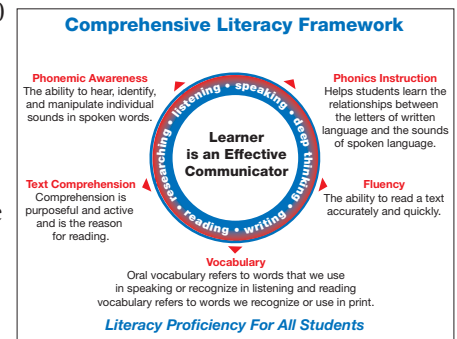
Comprehensive Literacy Framework

Phonemic Awareness
The ability to hear, identify, and manipulate individual sounds in spoken words.

Phonics Instruction
Helps students learn the relationships between the letters of written language and the sounds of spoken language.

listening • speaking • deep thinking • writing • reading • researching •

Learner is an Effective Communicator

Text Comprehension
Comprehension is purposeful and active and is the reason for reading.

Fluency
The ability to read a text accurately and quickly.

Vocabulary
Oral vocabulary refers to words that we use in speaking or recognize in listening and reading vocabulary refers to words we recognize or use in print.

Literacy Proficiency For All Students